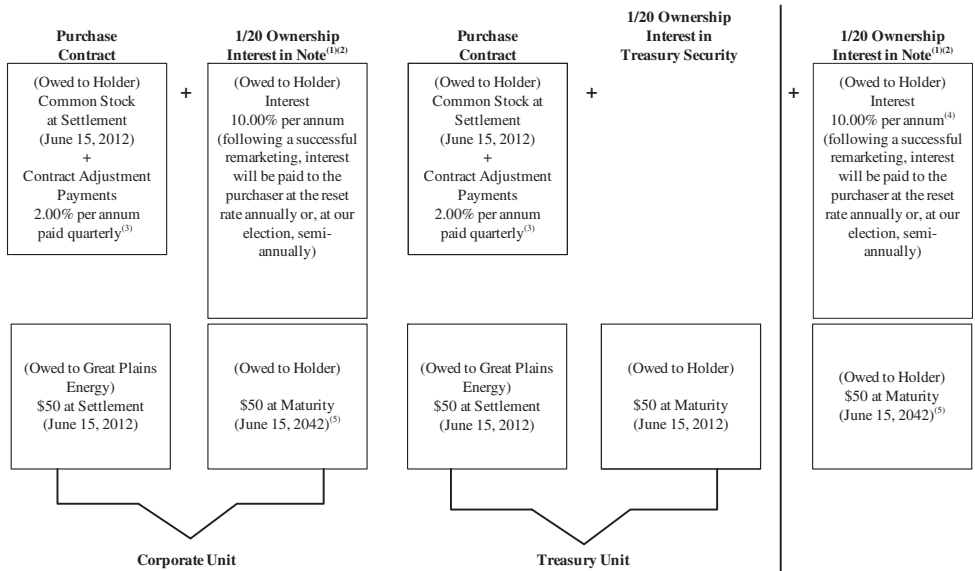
Purchase Contract

1/20 Ownership Interest in Note$^{(1)(2)}$

Purchase Contract

1/20 Ownership Interest in Treasury Security

1/20 Ownership Interest in Note$^{(1)(2)}$

(Owed to Holder) Common Stock at Settlement (June 15, 2012) + Contract Adjustment Payments 2.00% per annum paid quarterly$^{(3)}$

+

(Owed to Holder) Interest 10.00% per annum (following a successful remarketing, interest will be paid to the purchaser at the reset rate annually or, at our election, semi-annually)

(Owed to Holder) Common Stock at Settlement (June 15, 2012) + Contract Adjustment Payments 2.00% per annum paid quarterly$^{(3)}$

+

+

(Owed to Holder) Interest 10.00% per annum$^{(4)}$ (following a successful remarketing, interest will be paid to the purchaser at the reset rate annually or, at our election, semi-annually)

(Owed to Great Plains Energy) $50 at Settlement (June 15, 2012)

(Owed to Holder) $50 at Maturity (June 15, 2042)$^{(5)}$

(Owed to Great Plains Energy) $50 at Settlement (June 15, 2012)

(Owed to Holder) $50 at Maturity (June 15, 2012)

(Owed to Holder) $50 at Maturity (June 15, 2042)$^{(5)}$

Corporate Unit

Treasury Unit